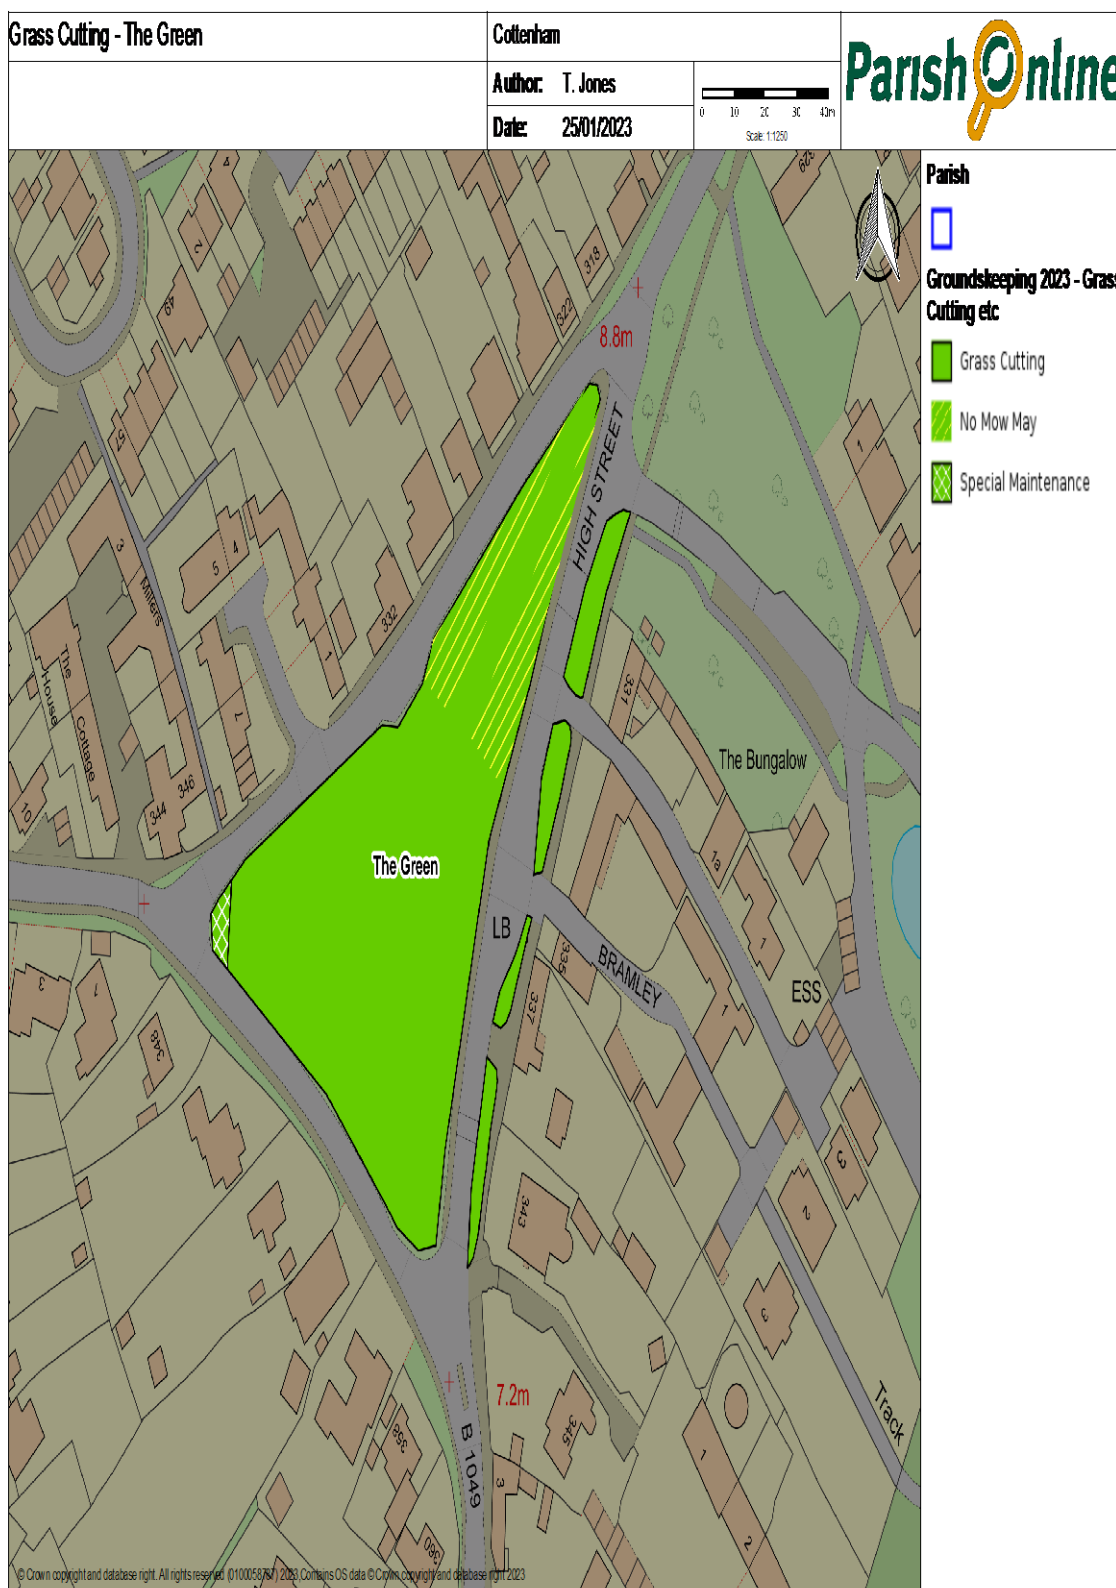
Grass Cutting - The Green

Cottenham

Author: T. Jones

Date: 25/01/2023

0 10 20 30 40m
Scale: 1:1250

ParishOnline

Parish

Groundskeeping 2023 - Grass Cutting etc

Grass Cutting

No Mow May

Special Maintenance

The Green

HIGH STREET

8.8m

7.2m

B 1049

BRAMLEY

The Bungalow

LB

ESS

Track

The House

Cottage

Millers

318

322

332

331

335

337

343

345

344

346

348

325

349

380

1a

10

© Crown copyright and database right. All rights reserved (0100058787) 2023. Contains OS data © Crown copyright and database right 2023